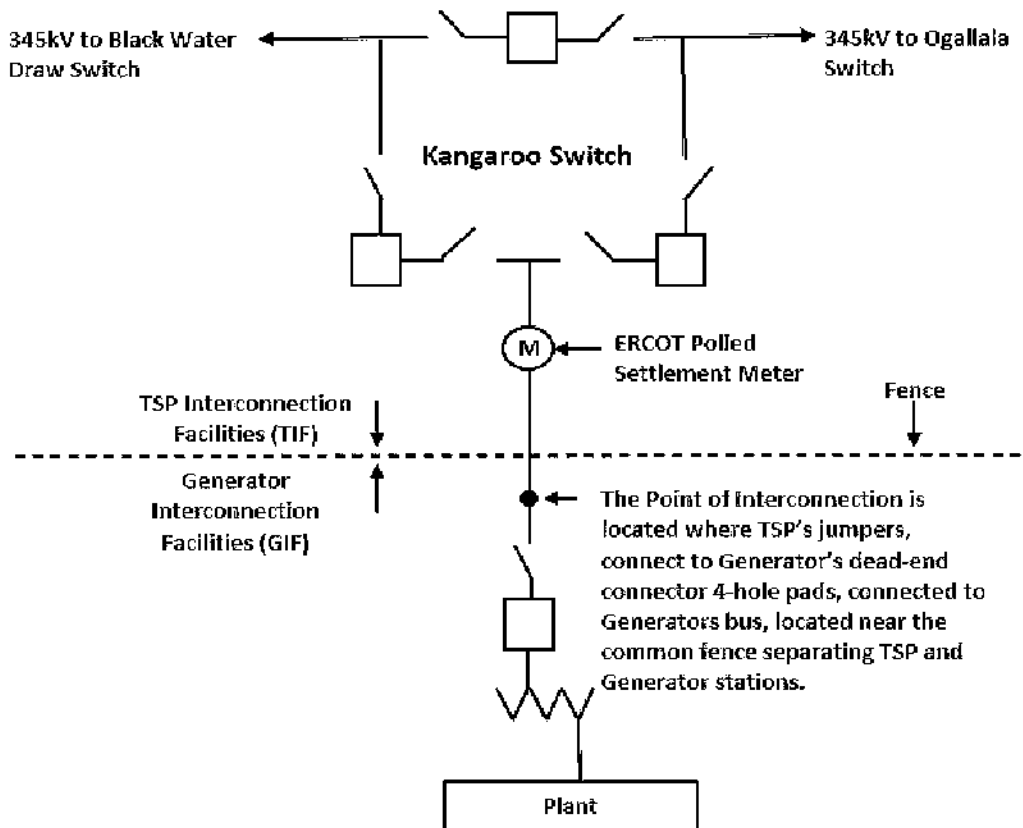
345kV to Black Water Draw Switch

345kV to Ogallala Switch

Kangaroo Switch

M

ERCOT Polled Settlement Meter

TSP Interconnection Facilities (TIF)

Fence

Generator Interconnection Facilities (GIF)

The Point of Interconnection is located where TSP's jumpers, connect to Generator's dead-end connector 4-hole pads, connected to Generators bus, located near the common fence separating TSP and Generator stations.

Plant